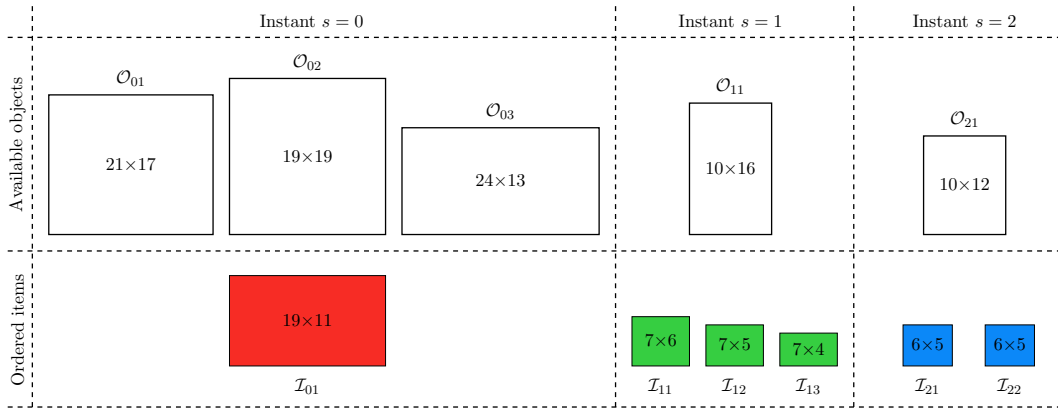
Instant $s = 0$

Instant $s = 1$

Instant $s = 2$

Available objects

$\mathcal{O}_{01}$

21×17

$\mathcal{O}_{02}$

19×19

$\mathcal{O}_{03}$

24×13

$\mathcal{O}_{11}$

10×16

$\mathcal{O}_{21}$

10×12

Ordered items

19×11

$\mathcal{I}_{01}$

7×6

7×5

7×4

$\mathcal{I}_{11}$

$\mathcal{I}_{12}$

$\mathcal{I}_{13}$

6×5

6×5

$\mathcal{I}_{21}$

$\mathcal{I}_{22}$